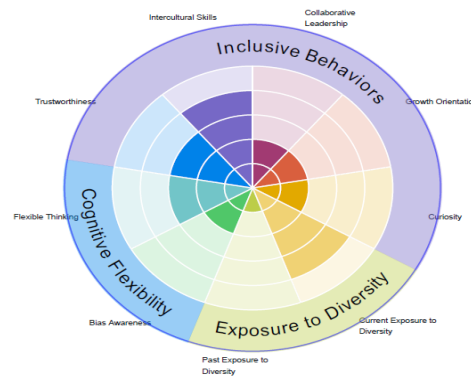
Intercultural Skills

Collaborative Leadership

Inclusive Behaviors

Trustworthiness

Growth Orientation

Cognitive Flexibility

Flexible Thinking

Curiosity

Bias Awareness

Exposure to Diversity

Current Exposure to Diversity

Past Exposure to Diversity